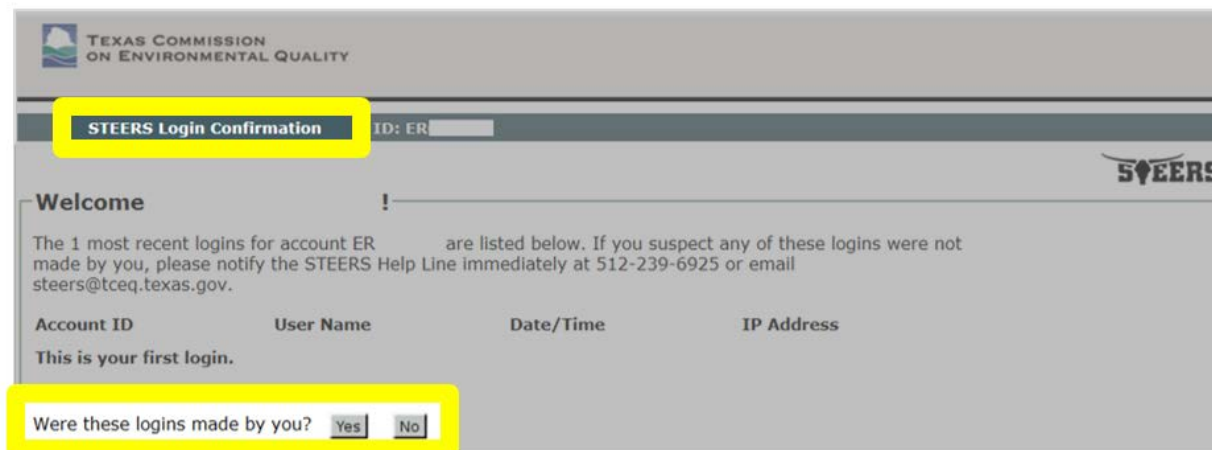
TEXAS COMMISSION ON ENVIRONMENTAL QUALITY

STEERS Login Confirmation ID: ER

STEERS

Welcome !

The 1 most recent logins for account ER are listed below. If you suspect any of these logins were not made by you, please notify the STEERS Help Line immediately at 512-239-6925 or email steers@tceq.texas.gov.

| Account ID | User Name | Date/Time | IP Address |
|---|---|---|---|
| This is your first login. | | | |

Were these logins made by you? Yes No